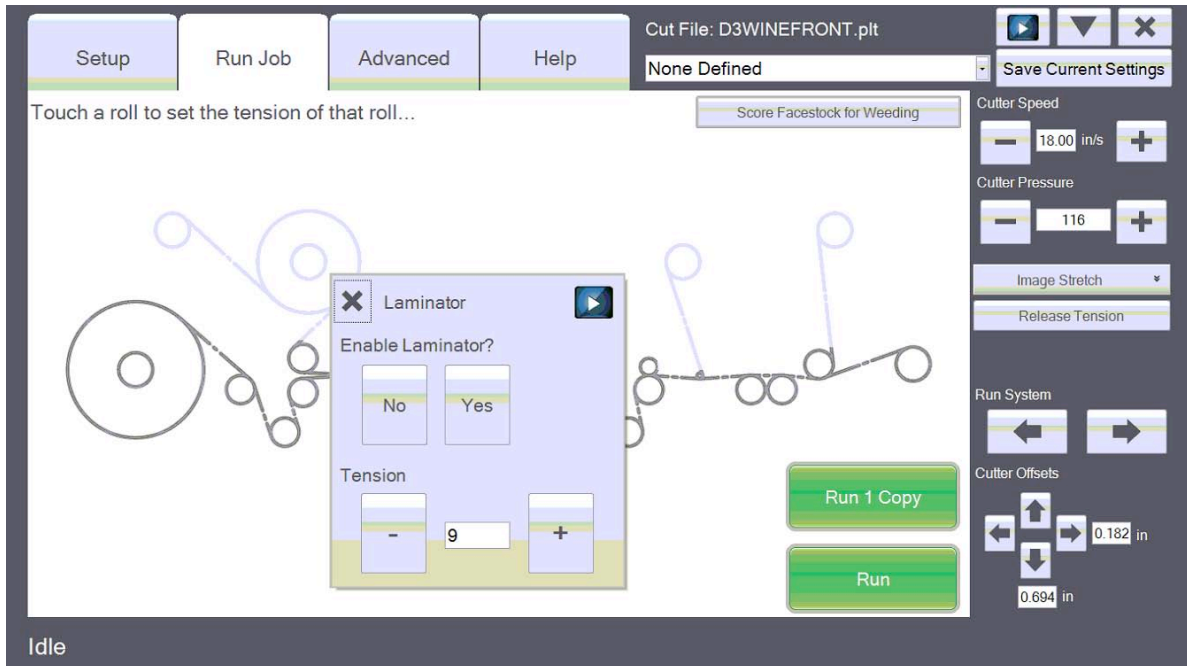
Setup
Run Job
Advanced
Help
Cut File: D3WINEFRONT.plt
None Defined
Save Current Settings
Touch a roll to set the tension of that roll...
Score Facestock for Weeding
Cutter Speed
18.00 in/s
Cutter Pressure
116
Image Stretch
Release Tension
Laminator
Enable Laminator?
No
Yes
Tension
-
9
+
Run System
Cutter Offsets
0.182 in
0.694 in
Run 1 Copy
Run
Idle